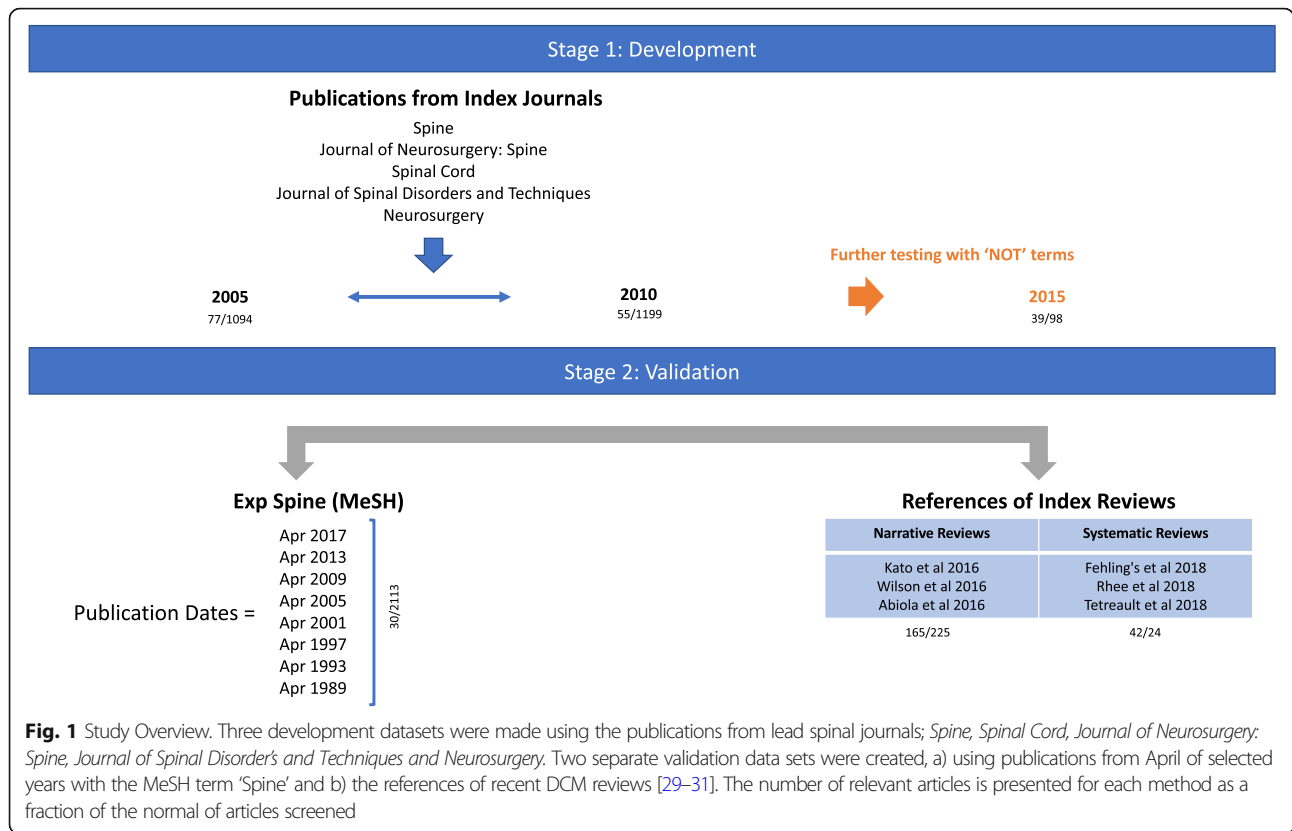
Stage 1: Development

Publications from Index Journals
Spine
Journal of Neurosurgery: Spine
Spinal Cord
Journal of Spinal Disorders and Techniques
Neurosurgery

Further testing with 'NOT' terms

2005
77/1094

2010
55/1199

2015
39/98

Stage 2: Validation

Exp Spine (MeSH)

Publication Dates =
Apr 2017
Apr 2013
Apr 2009
Apr 2005
Apr 2001
Apr 1997
Apr 1993
Apr 1989

30/2113

References of Index Reviews

| Narrative Reviews | Systematic Reviews |
|---|---|
| Kato et al 2016<br>Wilson et al 2016<br>Abiola et al 2016 | Fehling's et al 2018<br>Rhee et al 2018<br>Tetreault et al 2018 |

165/225

42/24

Fig. 1 Study Overview. Three development datasets were made using the publications from lead spinal journals; Spine, Spinal Cord, Journal of Neurosurgery: Spine, Journal of Spinal Disorder's and Techniques and Neurosurgery. Two separate validation data sets were created, a) using publications from April of selected years with the MeSH term 'Spine' and b) the references of recent DCM reviews [29–31]. The number of relevant articles is presented for each method as a fraction of the normal of articles screened